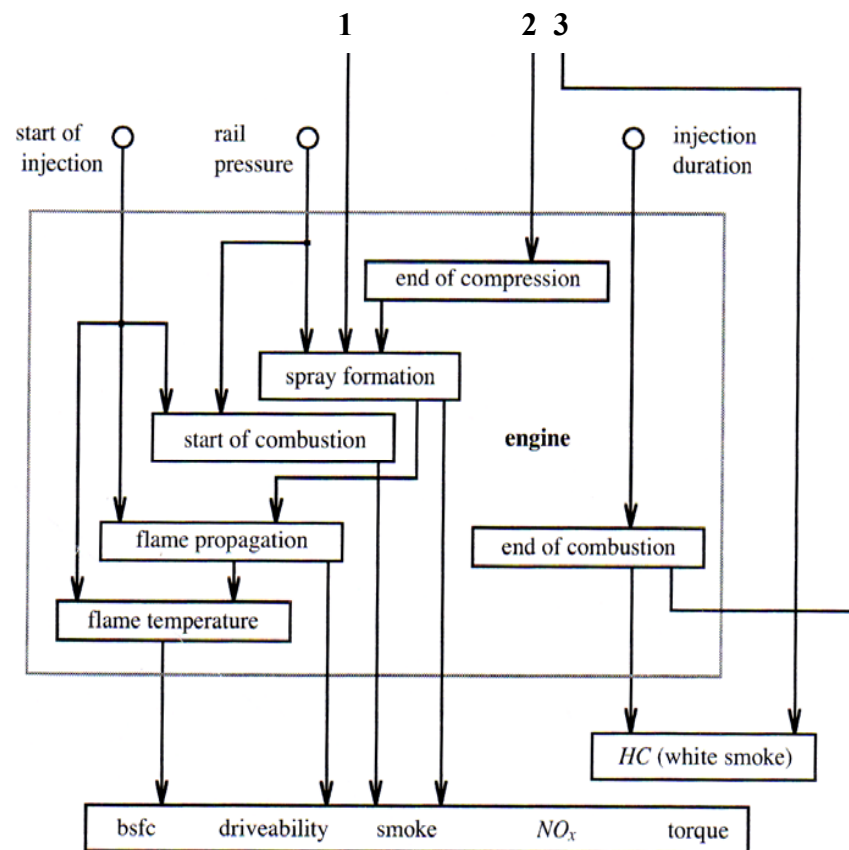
1

2 3

start of injection

rail pressure

injection duration

end of compression

spray formation

start of combustion

engine

flame propagation

end of combustion

flame temperature

HC (white smoke)

bsfc driveability smoke $NO_x$ torque